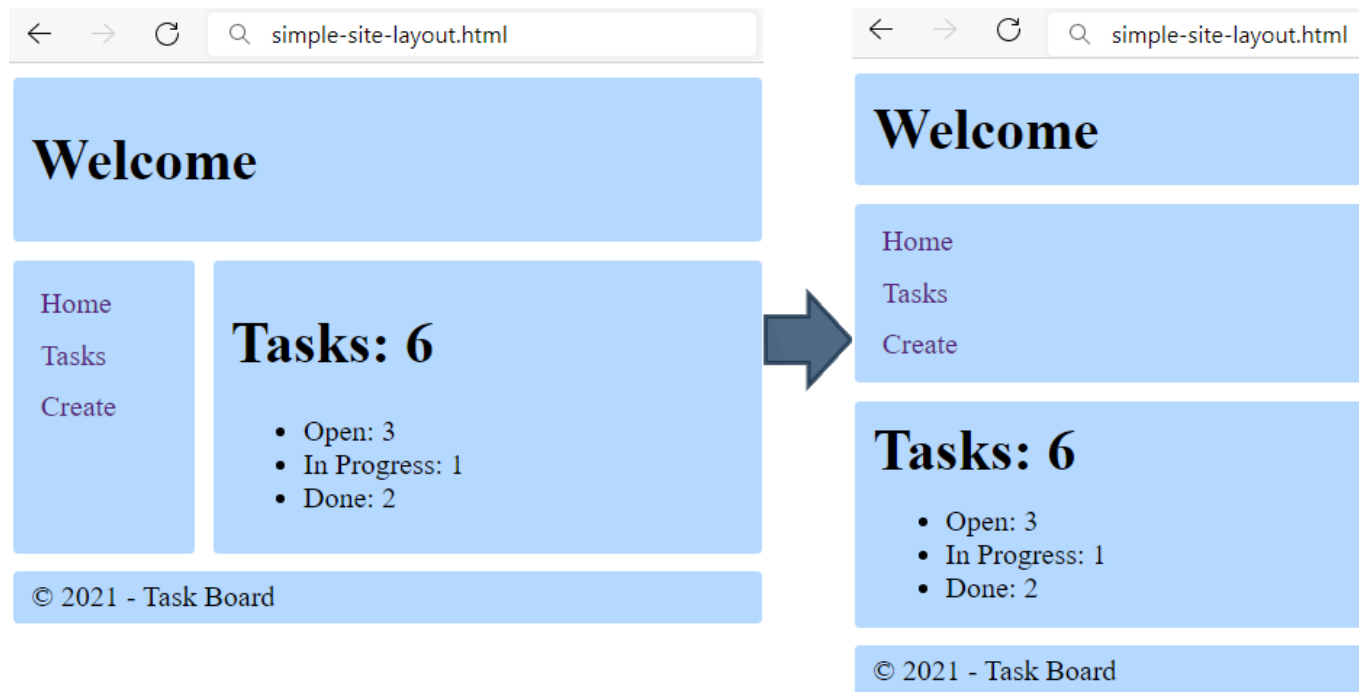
simple-site-layout.html

Welcome

Home
Tasks
Create

Tasks: 6

- Open: 3
- In Progress: 1
- Done: 2

© 2021 - Task Board

simple-site-layout.html

Welcome

Home
Tasks
Create

Tasks: 6

- Open: 3
- In Progress: 1
- Done: 2

© 2021 - Task Board